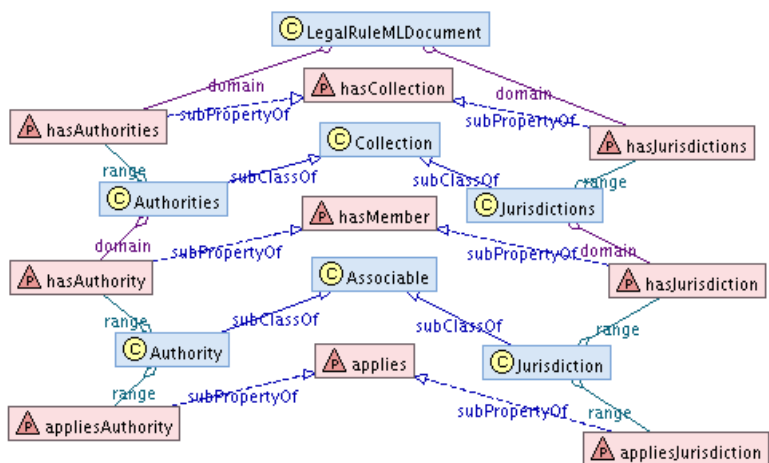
C LegalRuleMLDocument
domain
P hasCollection
domain
P hasAuthorities
subPropertyOf
subPropertyOf
P hasJurisdictions
C Collection
range
subClassOf
subClassOf
range
C Authorities
C Jurisdictions
P hasMember
domain
subPropertyOf
subPropertyOf
domain
P hasAuthority
P hasJurisdiction
C Associable
range
subClassOf
subClassOf
range
C Authority
P applies
C Jurisdiction
range
subPropertyOf
subPropertyOf
range
P appliesAuthority
P appliesJurisdiction